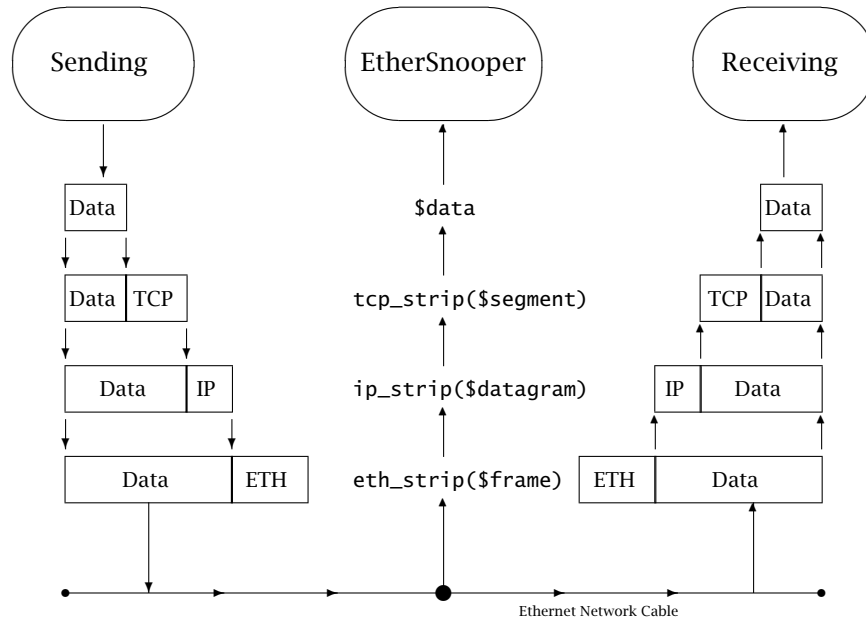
Sending

EtherSnooper

Receiving

Data

$data

Data

Data | TCP

tcp_strip($segment)

TCP | Data

Data | IP

ip_strip($datagram)

IP | Data

Data | ETH

eth_strip($frame)

ETH | Data

Ethernet Network Cable